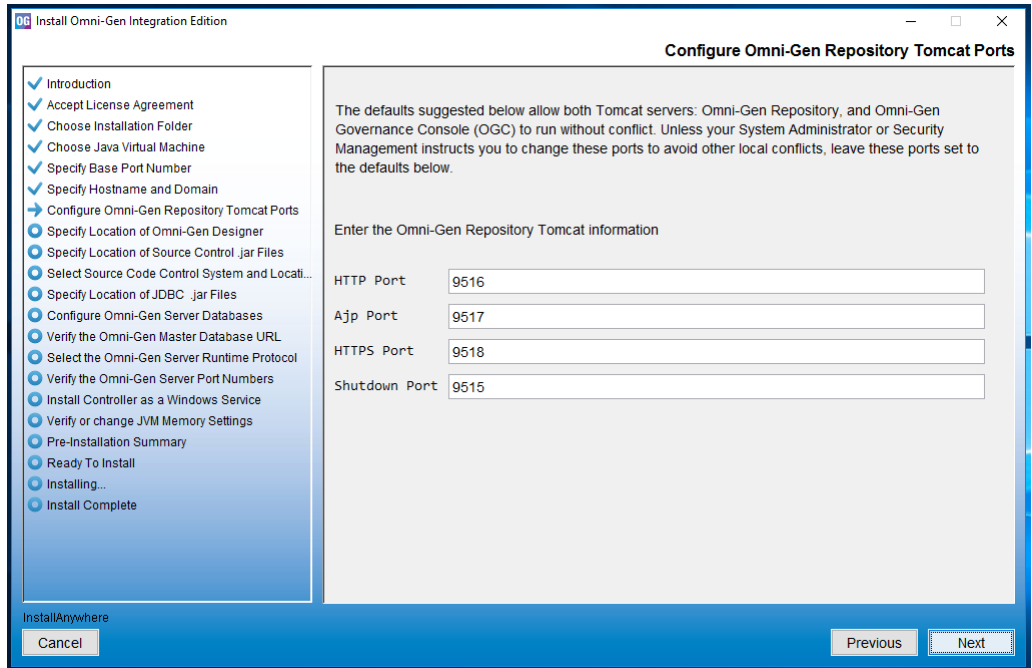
OG Install Omni-Gen Integration Edition

Configure Omni-Gen Repository Tomcat Ports

Introduction
Accept License Agreement
Choose Installation Folder
Choose Java Virtual Machine
Specify Base Port Number
Specify Hostname and Domain
Configure Omni-Gen Repository Tomcat Ports
Specify Location of Omni-Gen Designer
Specify Location of Source Control .jar Files
Select Source Code Control System and Locati...
Specify Location of JDBC .jar Files
Configure Omni-Gen Server Databases
Verify the Omni-Gen Master Database URL
Select the Omni-Gen Server Runtime Protocol
Verify the Omni-Gen Server Port Numbers
Install Controller as a Windows Service
Verify or change JVM Memory Settings
Pre-Installation Summary
Ready To Install
Installing...
Install Complete

The defaults suggested below allow both Tomcat servers: Omni-Gen Repository, and Omni-Gen Governance Console (OGC) to run without conflict. Unless your System Administrator or Security Management instructs you to change these ports to avoid other local conflicts, leave these ports set to the defaults below.

Enter the Omni-Gen Repository Tomcat information

HTTP Port 9516
Ajp Port 9517
HTTPS Port 9518
Shutdown Port 9515

InstallAnywhere
Cancel
Previous
Next